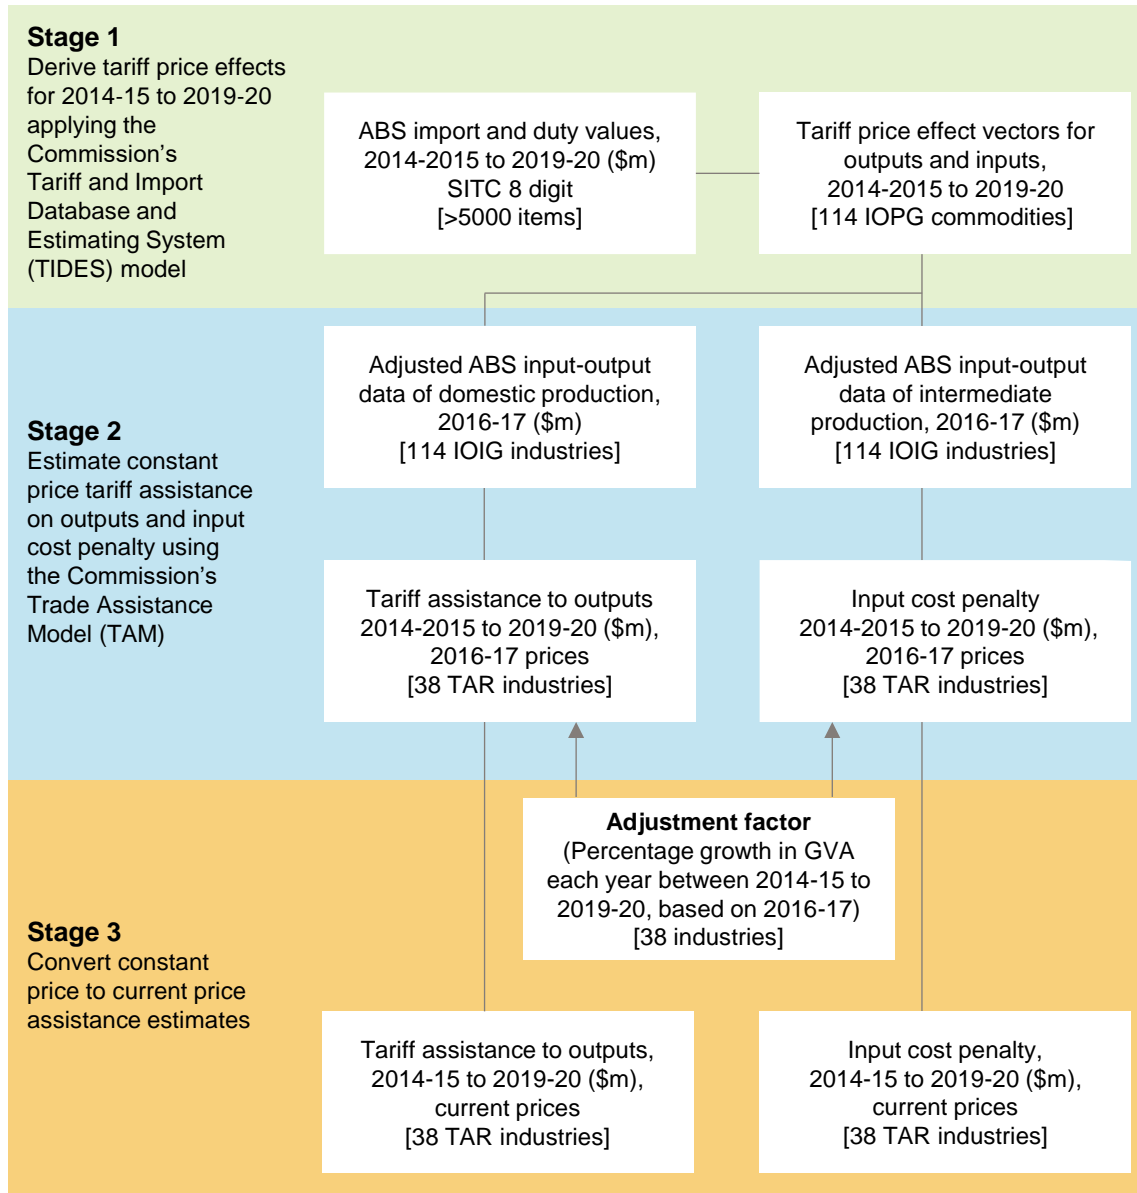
**Stage 1**
Derive tariff price effects for 2014-15 to 2019-20 applying the Commission's Tariff and Import Database and Estimating System (TIDES) model

ABS import and duty values, 2014-2015 to 2019-20 ($m)
SITC 8 digit
[>5000 items]

Tariff price effect vectors for outputs and inputs, 2014-2015 to 2019-20
[114 IOPG commodities]

**Stage 2**
Estimate constant price tariff assistance on outputs and input cost penalty using the Commission's Trade Assistance Model (TAM)

Adjusted ABS input-output data of domestic production, 2016-17 ($m)
[114 IOIG industries]

Adjusted ABS input-output data of intermediate production, 2016-17 ($m)
[114 IOIG industries]

Tariff assistance to outputs 2014-2015 to 2019-20 ($m), 2016-17 prices
[38 TAR industries]

Input cost penalty 2014-2015 to 2019-20 ($m), 2016-17 prices
[38 TAR industries]

**Adjustment factor**
(Percentage growth in GVA each year between 2014-15 to 2019-20, based on 2016-17)
[38 industries]

**Stage 3**
Convert constant price to current price assistance estimates

Tariff assistance to outputs, 2014-15 to 2019-20 ($m), current prices
[38 TAR industries]

Input cost penalty, 2014-15 to 2019-20 ($m), current prices
[38 TAR industries]